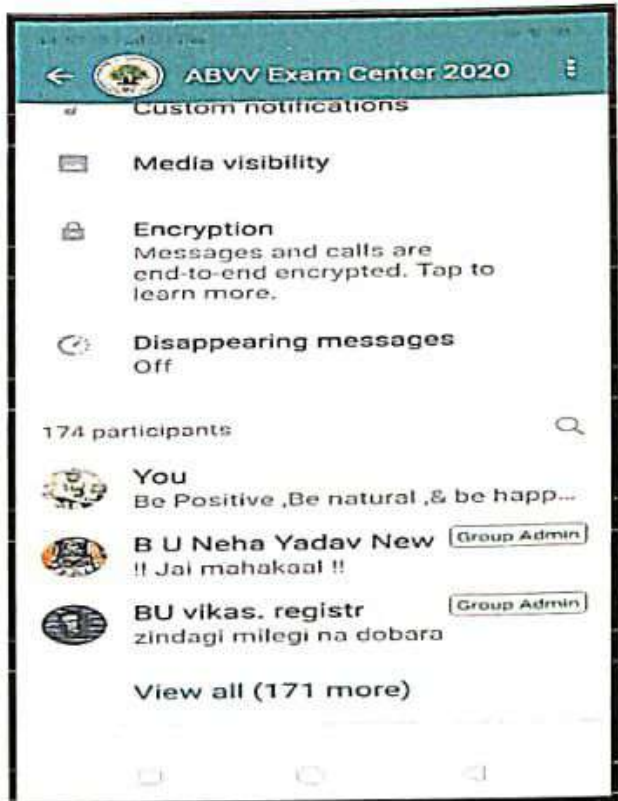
ABVV Exam Center 2020

Custom notifications

Media visibility

Encryption
Messages and calls are end-to-end encrypted. Tap to learn more.

Disappearing messages
Off

174 participants

You
Be Positive ,Be natural ,& be happ...

B U Neha Yadav New
Group Admin
!! Jai mahakaal !!

BU vikas. registr
Group Admin
zindagi milegi na dobara

View all (171 more)